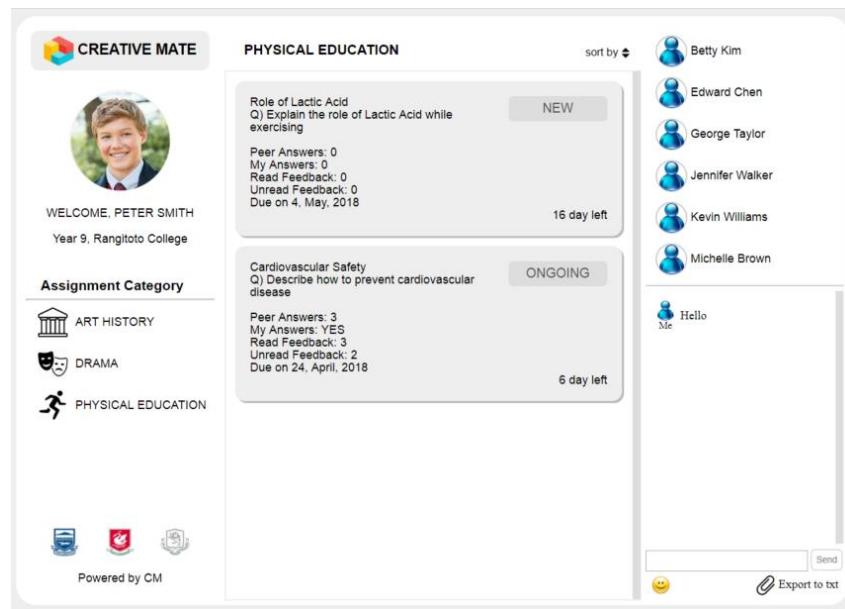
CREATIVE MATE

WELCOME, PETER SMITH

Year 9, Rangitoto College

Assignment Category

ART HISTORY

DRAMA

PHYSICAL EDUCATION

Powered by CM

PHYSICAL EDUCATION

sort by

Role of Lactic Acid
Q) Explain the role of Lactic Acid while exercising

NEW

Peer Answers: 0
My Answers: 0
Read Feedback: 0
Unread Feedback: 0
Due on 4, May, 2018

16 day left

Cardiovascular Safety
Q) Describe how to prevent cardiovascular disease

ONGOING

Peer Answers: 3
My Answers: YES
Read Feedback: 3
Unread Feedback: 2
Due on 24, April, 2018

6 day left

Betty Kim

Edward Chen

George Taylor

Jennifer Walker

Kevin Williams

Michelle Brown

Me

Hello

Send

Export to txt